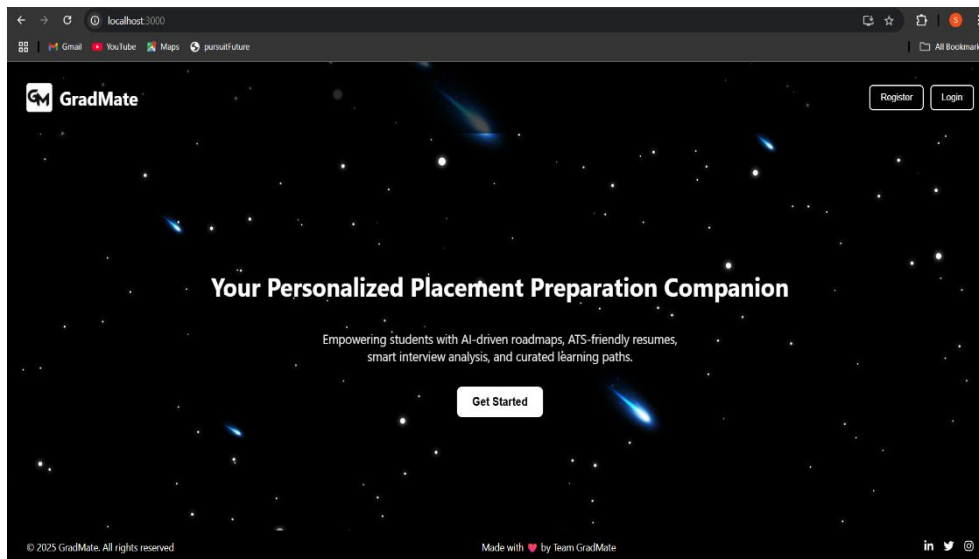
localhost:3000

Gmail YouTube Maps pursuitFuture

All Bookmarks

GM GradMate

Register Login

Your Personalized Placement Preparation Companion

Empowering students with AI-driven roadmaps, ATS-friendly resumes, smart interview analysis, and curated learning paths.

Get Started

© 2025 GradMate. All rights reserved

Made with ♥ by Team GradMate